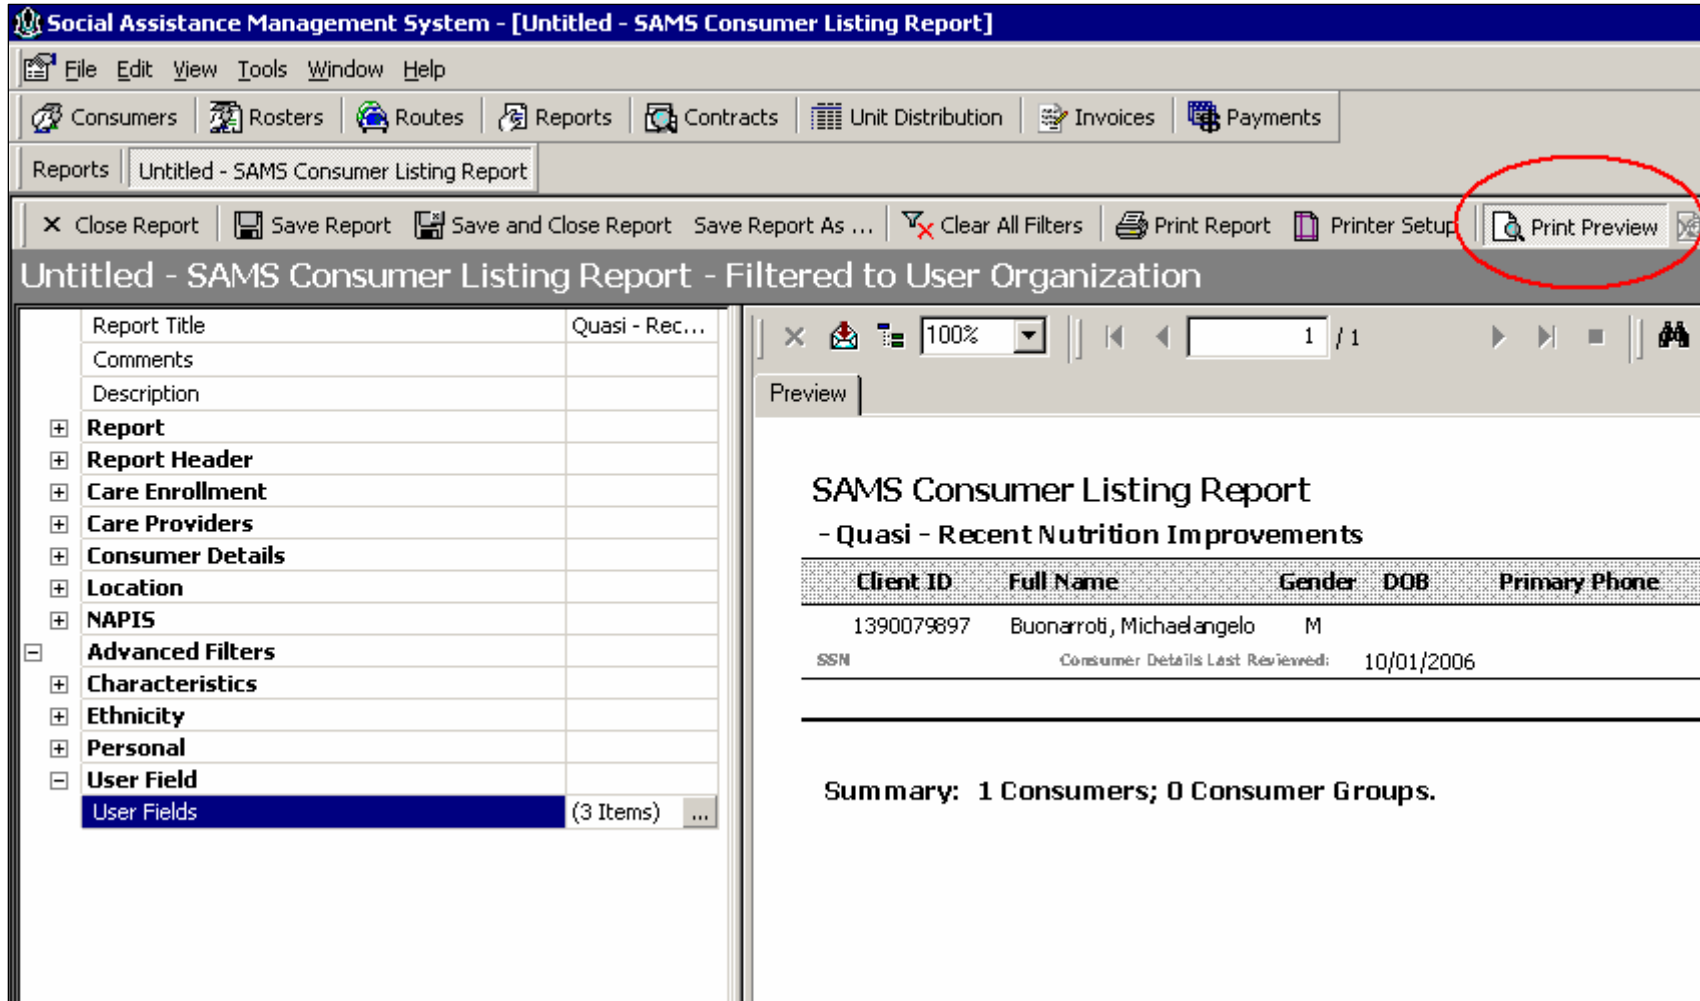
Social Assistance Management System - [Untitled - SAMS Consumer Listing Report]

File Edit View Tools Window Help

Consumers Rosters Routes Reports Contracts Unit Distribution Invoices Payments

Reports Untitled - SAMS Consumer Listing Report

Close Report Save Report Save and Close Report Save Report As ... Clear All Filters Print Report Printer Setup Print Preview

Untitled - SAMS Consumer Listing Report - Filtered to User Organization

| | |
|---|---|
| Report Title | Quasi - Rec... |
| Comments | |
| Description | |
| Report | |
| Report Header | |
| Care Enrollment | |
| Care Providers | |
| Consumer Details | |
| Location | |
| NAPIS | |
| Advanced Filters | |
| Characteristics | |
| Ethnicity | |
| Personal | |
| User Field | |
| User Fields | (3 Items) ... |

100% 1 / 1

Preview

SAMS Consumer Listing Report

- Quasi - Recent Nutrition Improvements

| Client ID | Full Name | Gender | DOB | Primary Phone |
|---|---|---|---|---|
| 1390079897 | Buonarroti, Michaelangelo | M | | |

SSN Consumer Details Last Reviewed: 10/01/2006

Summary: 1 Consumers; 0 Consumer Groups.